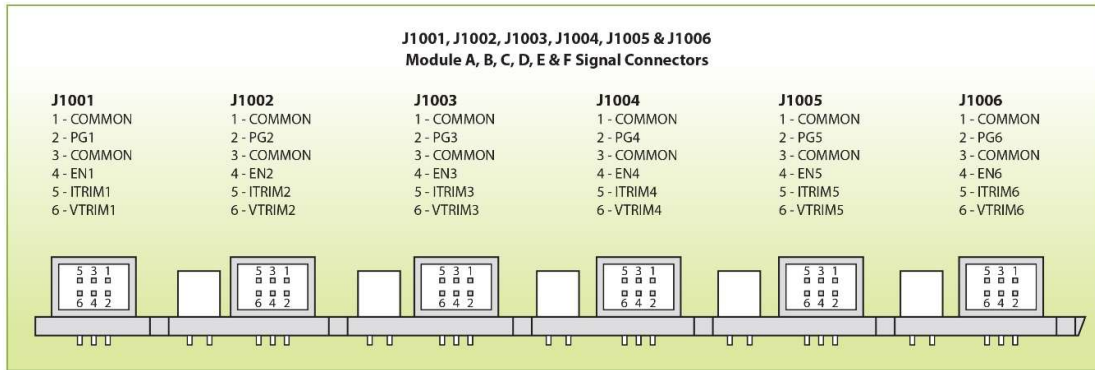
J1001, J1002, J1003, J1004, J1005 & J1006
Module A, B, C, D, E & F Signal Connectors

J1001
1 - COMMON
2 - PG1
3 - COMMON
4 - EN1
5 - ITRIM1
6 - VTRIM1

J1002
1 - COMMON
2 - PG2
3 - COMMON
4 - EN2
5 - ITRIM2
6 - VTRIM2

J1003
1 - COMMON
2 - PG3
3 - COMMON
4 - EN3
5 - ITRIM3
6 - VTRIM3

J1004
1 - COMMON
2 - PG4
3 - COMMON
4 - EN4
5 - ITRIM4
6 - VTRIM4

J1005
1 - COMMON
2 - PG5
3 - COMMON
4 - EN5
5 - ITRIM5
6 - VTRIM5

J1006
1 - COMMON
2 - PG6
3 - COMMON
4 - EN6
5 - ITRIM6
6 - VTRIM6

5 3 1
6 4 2

5 3 1
6 4 2

5 3 1
6 4 2

5 3 1
6 4 2

5 3 1
6 4 2

5 3 1
6 4 2